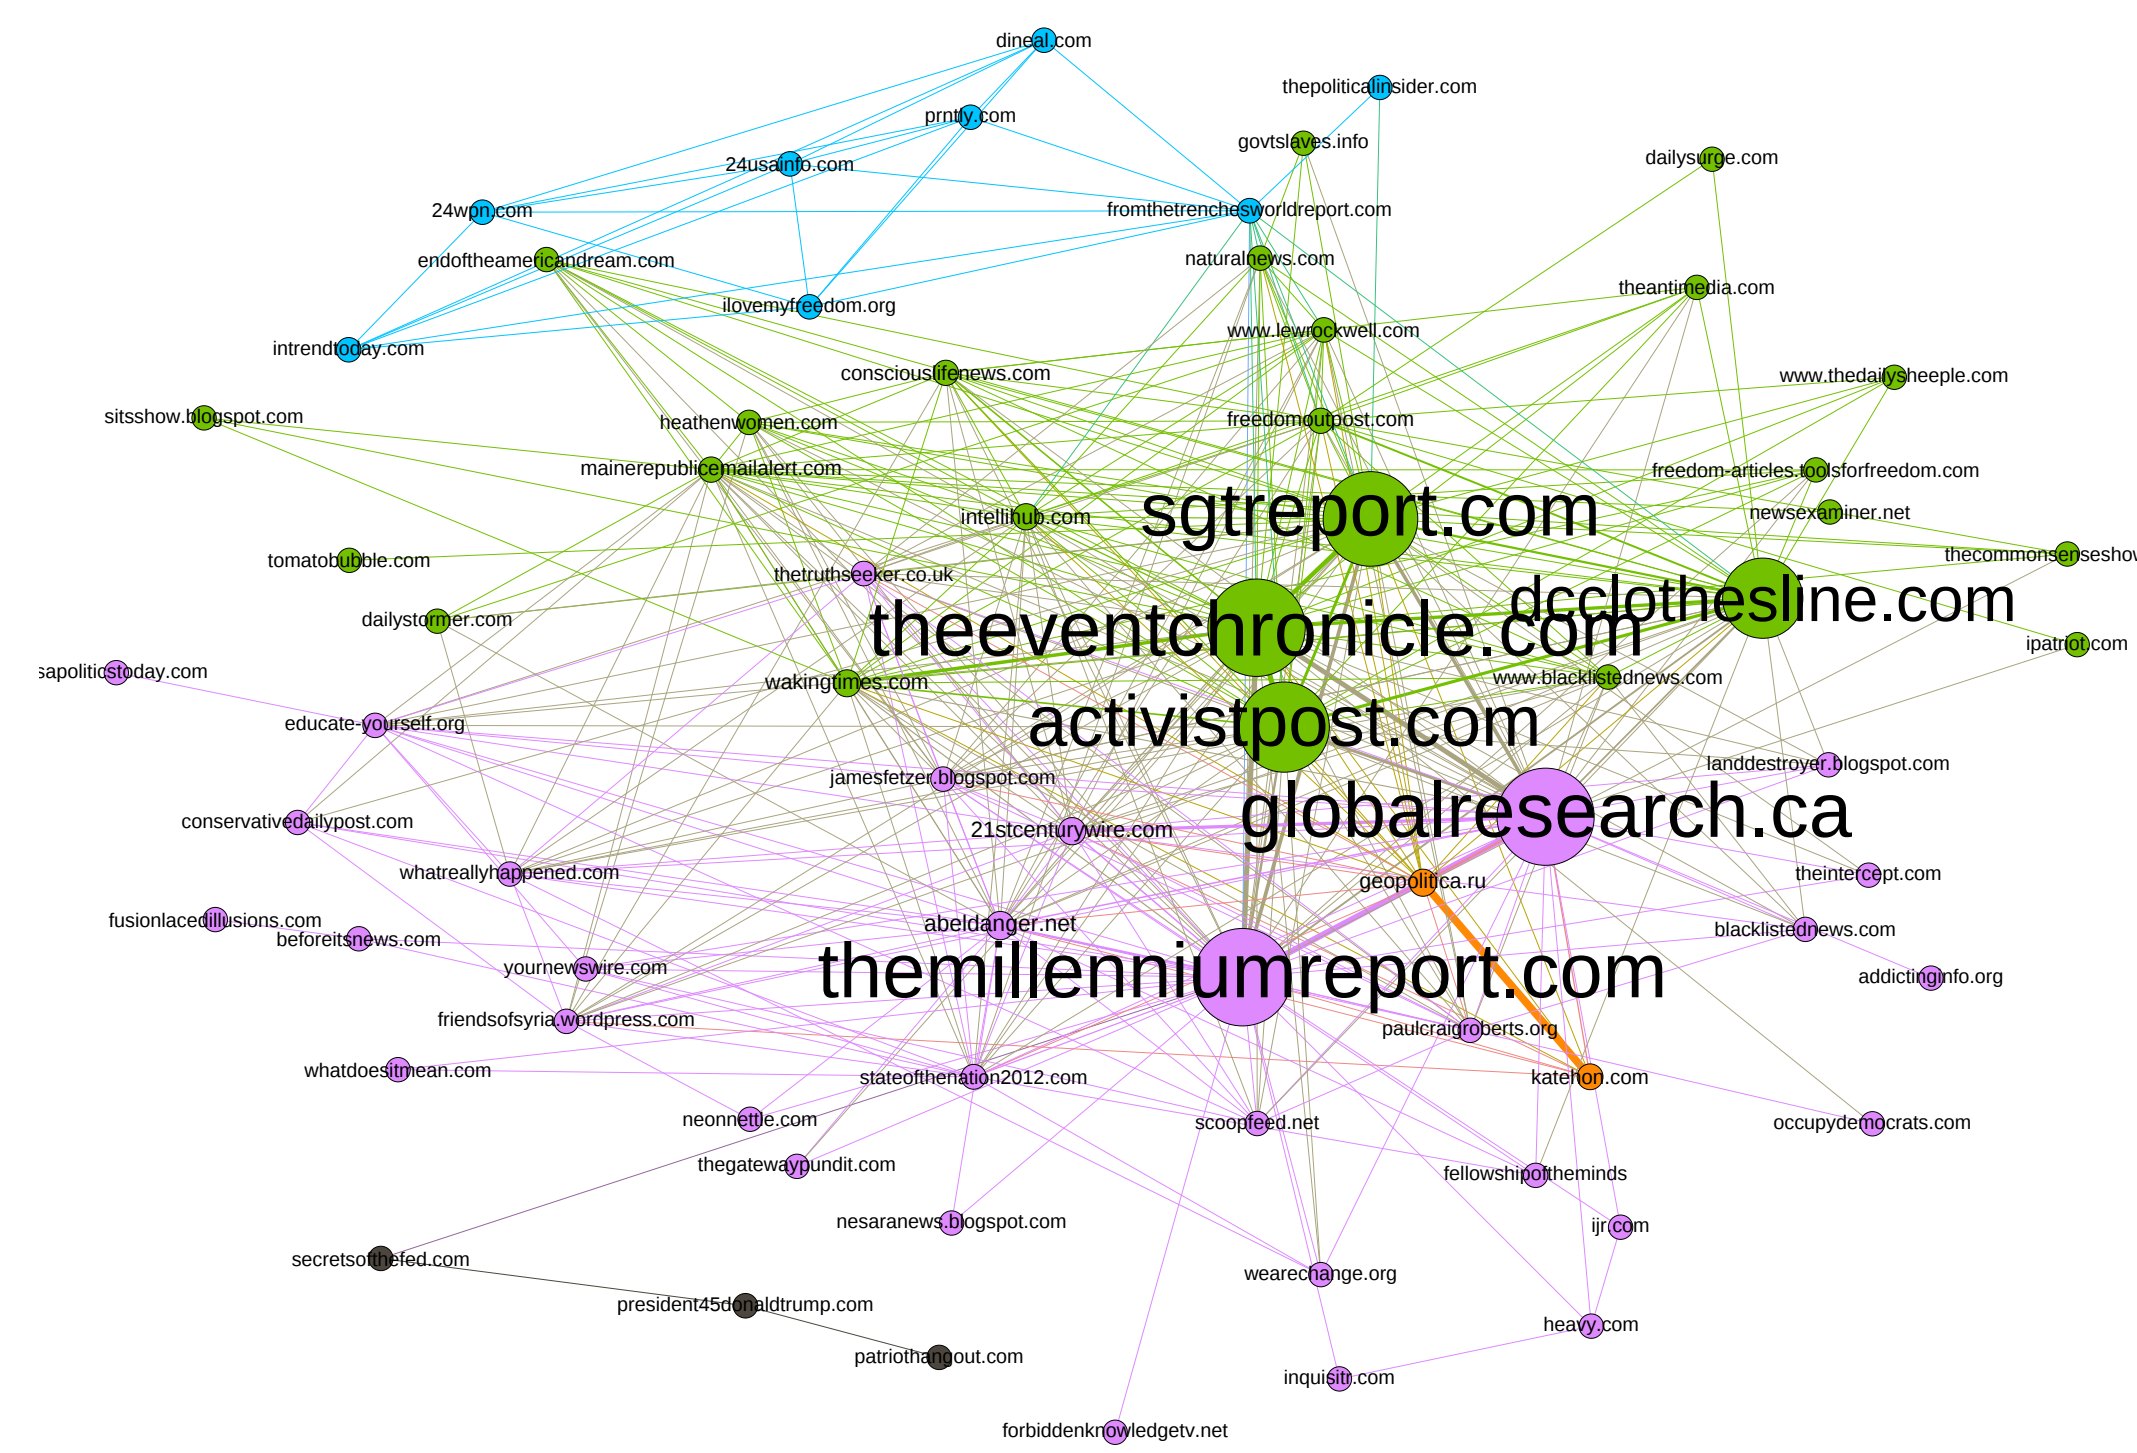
dineal.com
thepoliticalinsider.com
prntly.com
govtslaves.info
dailysurge.com
24usainfo.com
24wpn.com
fromthetrenchesworldreport.com
endoftheamericandream.com
naturalnews.com
ilovemyfreedom.org
theantimedia.com
intrendtoday.com
www.lewrockwell.com
consciouslifenews.com
www.thedailysheeple.com
sitsshow.blogspot.com
heathenwomen.com
freedomoutpost.com
mainerepublicemailalert.com
freedom-articles.toolsforfreedom.com
intellihub.com
sgtreport.com
newsexaminer.net
tomatobubble.com
thecommonsenseshow
thetruthseeker.co.uk
dcclothesline.com
dailystormer.com
theeventchronicle.com
ipatriot.com
sapoliticstoday.com
wakingtimes.com
www.blacklistednews.com
educate-yourself.org
activistpost.com
landdestroyer.blogspot.com
jamesfetzer.blogspot.com
globalresearch.ca
conservativedailypost.com
21stcenturywire.com
whatreallyhappened.com
geopolitica.ru
theintercept.com
fusionlacedillusions.com
abeldanger.net
beforeitsnews.com
blacklistednews.com
yournewswire.com
themillenniumreport.com
addictinginfo.org
friendsofsyria.wordpress.com
paulcraigroberts.org
whatdoesitmean.com
stateofthenation2012.com
katehon.com
neonnettle.com
scoopfeed.net
occupydemocrats.com
thegatewaypundit.com
fellowshipoftheminds
nesaranews.blogspot.com
ijr.com
secretsofthefed.com
wearechange.org
president45donaldtrump.com
heavy.com
patriothangout.com
inquisitr.com
forbiddenknowledgetv.net